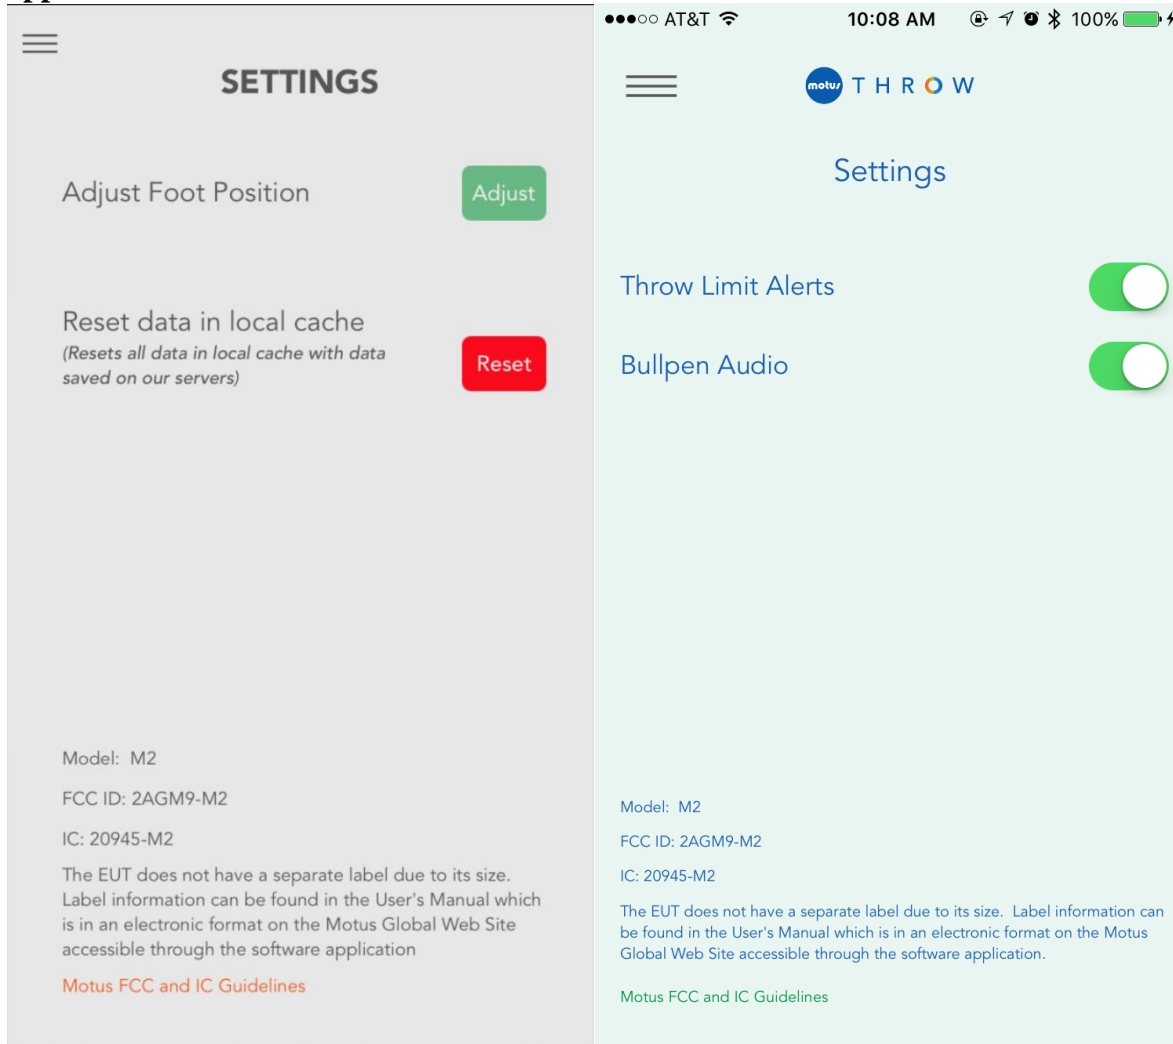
SETTINGS

Adjust Foot Position

Adjust

Reset data in local cache

(Resets all data in local cache with data saved on our servers)

Reset

Model: M2

FCC ID: 2AGM9-M2

IC: 20945-M2

The EUT does not have a separate label due to its size. Label information can be found in the User's Manual which is in an electronic format on the Motus Global Web Site accessible through the software application

Motus FCC and IC Guidelines

●●●○○ AT&T 10:08 AM 100%

motus THROW

Settings

Throw Limit Alerts

Bullpen Audio

Model: M2

FCC ID: 2AGM9-M2

IC: 20945-M2

The EUT does not have a separate label due to its size. Label information can be found in the User's Manual which is in an electronic format on the Motus Global Web Site accessible through the software application.

Motus FCC and IC Guidelines